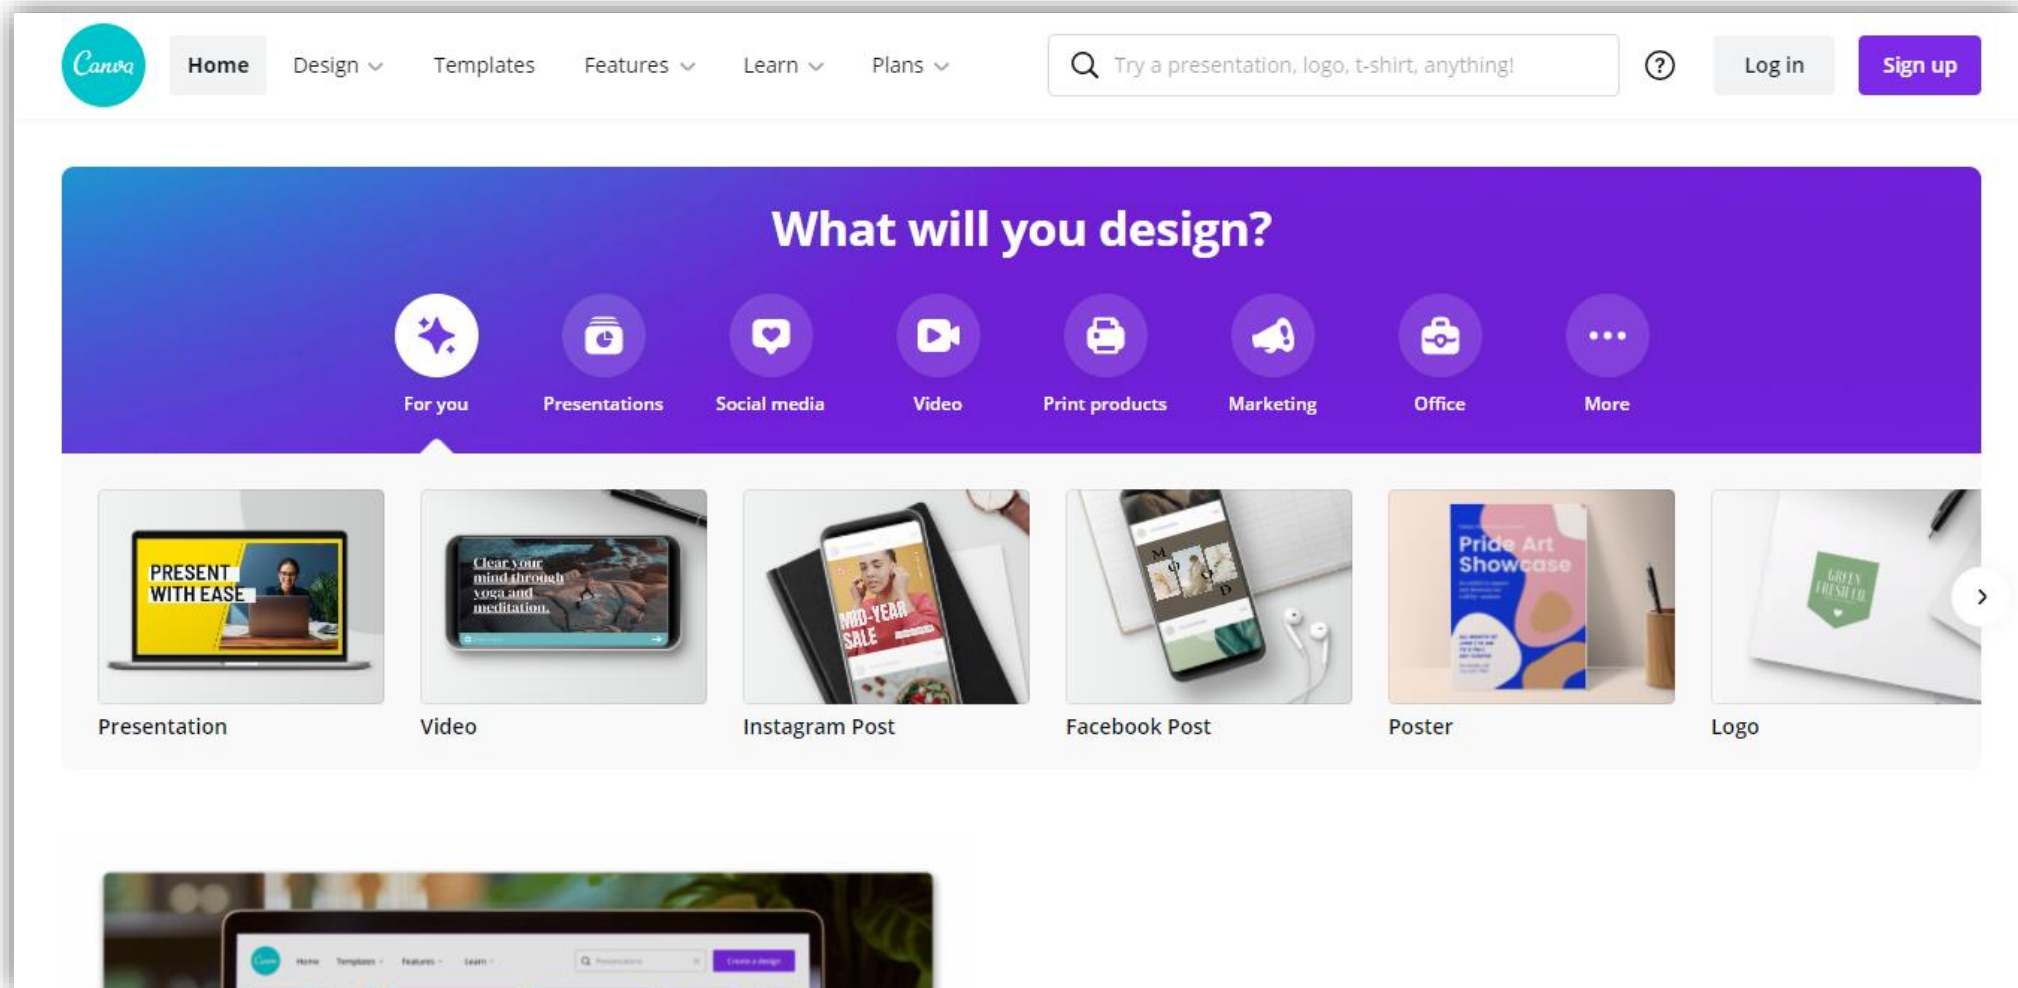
Canva Home Design Templates Features Learn Plans

Try a presentation, logo, t-shirt, anything!

?

Log in

Sign up

What will you design?

For you Presentations Social media Video Print products Marketing Office More

PRESENT WITH EASE

Presentation

Clear your mind through yoga and meditation.

Video

MID-YEAR SALE

Instagram Post

Facebook Post

Pride Art Showcase

Poster

GREEN FRESH CO

Logo

Home Templates Features Learn

Create a design